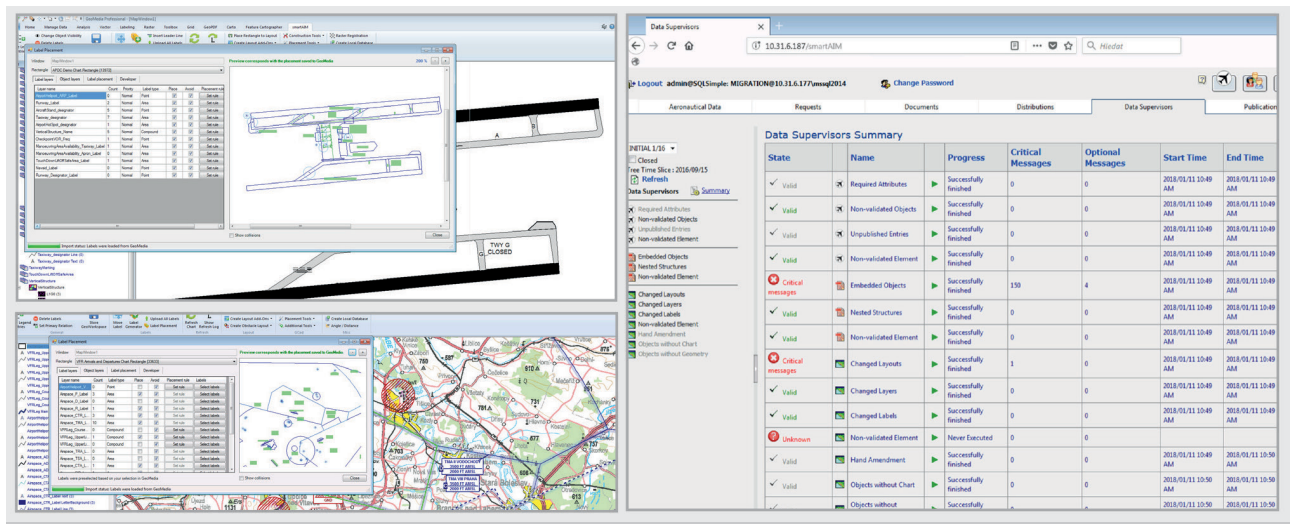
Data Supervisors

10.31.6.187/smartAIM

Hledat

Logout admin@SQLSimple: MIGRATION@10.31.6.177\mssql2014

Change Password

Aeronautical Data | Requests | Documents | Distributions | Data Supervisors | Publication

INITIAL 1/16

Closed

Tree Time Slice : 2016/09/15

Refresh

Data Supervisors

Summary

Required Attributes
Non-validated Objects
Unpublished Entries
Non-validated Element
Embedded Objects
Nested Structures
Non-validated Element
Changed Layouts
Changed Layers
Changed Labels
Non-validated Element
Hand Amendment
Objects without Chart
Objects without Geometry

Data Supervisors Summary

| State | | Name | | Progress | Critical Messages | Optional Messages | Start Time | End Time |
|---|---|---|---|---|---|---|---|---|
| Valid | | Required Attributes | | Successfully finished | 0 | 0 | 2018/01/11 10:49 AM | 2018/01/11 10:49 AM |
| Valid | | Non-validated Objects | | Successfully finished | 0 | 0 | 2018/01/11 10:49 AM | 2018/01/11 10:49 AM |
| Valid | | Unpublished Entries | | Successfully finished | 0 | 0 | 2018/01/11 10:49 AM | 2018/01/11 10:49 AM |
| Valid | | Non-validated Element | | Successfully finished | 0 | 0 | 2018/01/11 10:49 AM | 2018/01/11 10:49 AM |
| Critical messages | | Embedded Objects | | Successfully finished | 150 | 4 | 2018/01/11 10:49 AM | 2018/01/11 10:49 AM |
| Valid | | Nested Structures | | Successfully finished | 0 | 0 | 2018/01/11 10:49 AM | 2018/01/11 10:49 AM |
| Valid | | Non-validated Element | | Successfully finished | 0 | 0 | 2018/01/11 10:49 AM | 2018/01/11 10:49 AM |
| Critical messages | | Changed Layouts | | Successfully finished | 1 | 0 | 2018/01/11 10:49 AM | 2018/01/11 10:49 AM |
| Valid | | Changed Layers | | Successfully finished | 0 | 0 | 2018/01/11 10:49 AM | 2018/01/11 10:49 AM |
| Valid | | Changed Labels | | Successfully finished | 0 | 0 | 2018/01/11 10:49 AM | 2018/01/11 10:49 AM |
| Unknown | | Non-validated Element | | Never Executed | 0 | 0 | | |
| Valid | | Hand Amendment | | Successfully finished | 0 | 0 | 2018/01/11 10:50 AM | 2018/01/11 10:50 AM |
| Valid | | Objects without Chart | | Successfully finished | 0 | 0 | 2018/01/11 10:50 AM | 2018/01/11 10:50 AM |
| | | Objects without | | Successfully | | | | |

Label Placement

Preview corresponds with the placement saved in GeoMedia

Show collisions

Close

Import status: Labels were loaded from GeoMedia

TWY G CLOSED

Labels were preselected based on your selection in GeoMedia

Import status: Labels were loaded from GeoMedia